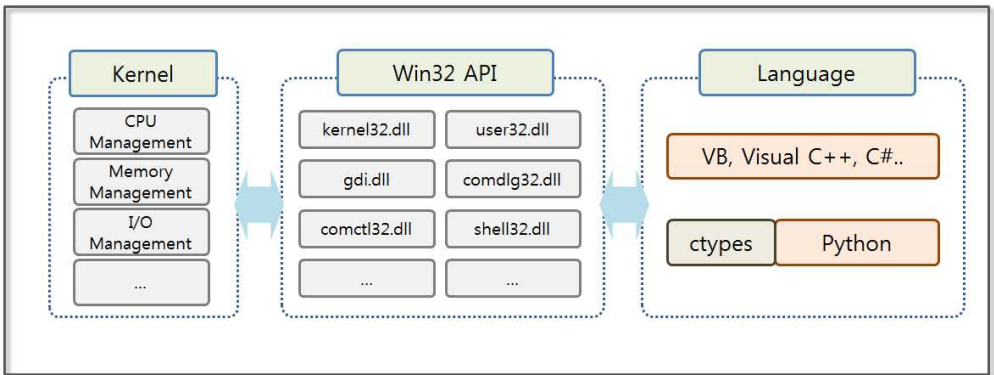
Kernel

CPU Management

Memory Management

I/O Management

...

Win32 API

kernel32.dll

user32.dll

gdi.dll

comdlg32.dll

comctl32.dll

shell32.dll

...

...

Language

VB, Visual C++, C#..

ctypes

Python